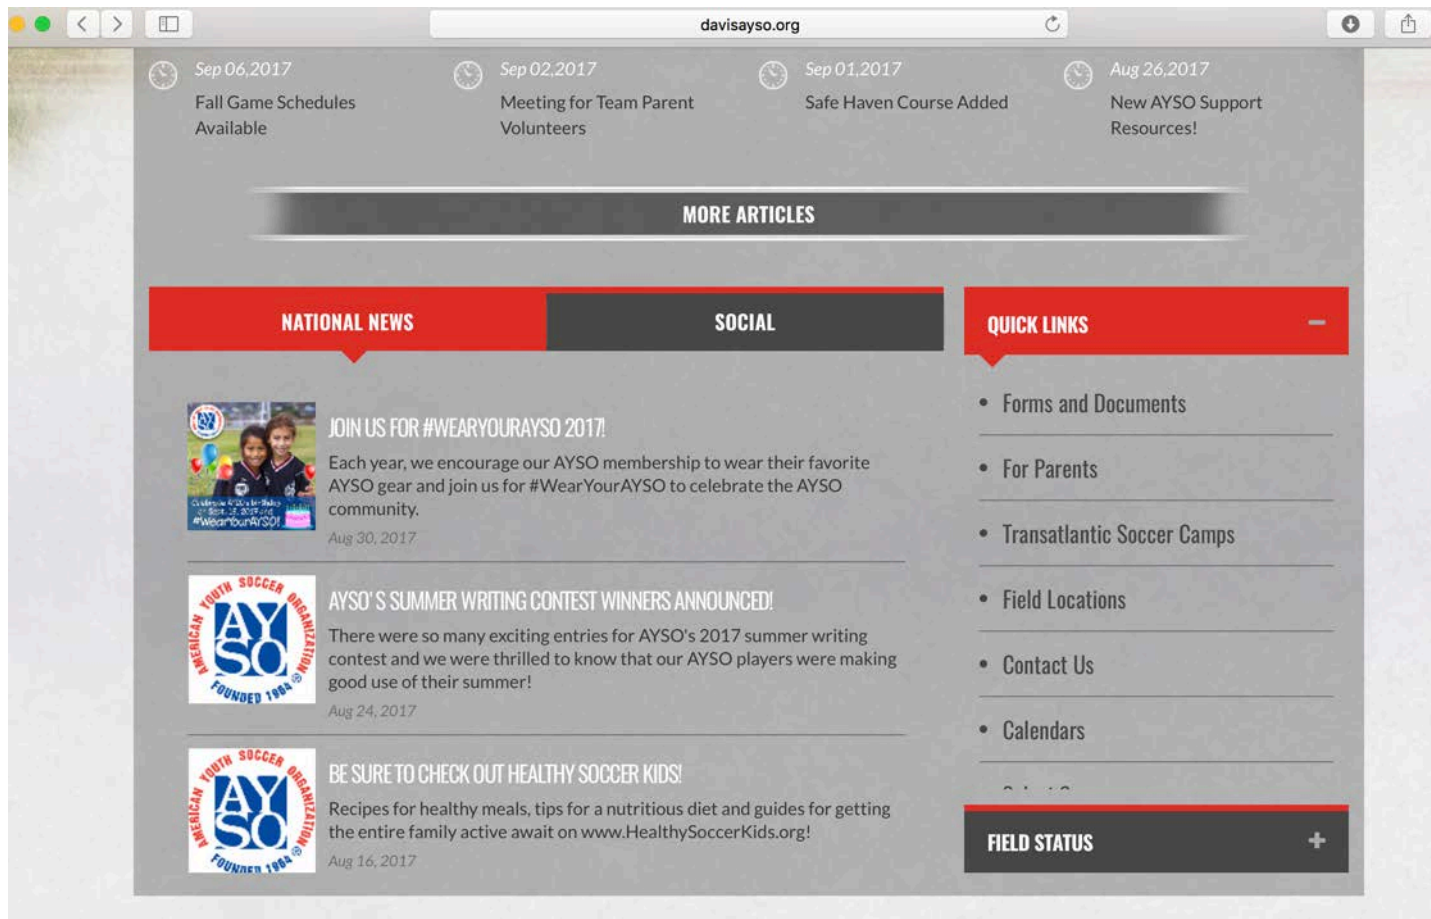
davisayso.org

Sep 06,2017
Fall Game Schedules Available

Sep 02,2017
Meeting for Team Parent Volunteers

Sep 01,2017
Safe Haven Course Added

Aug 26,2017
New AYSO Support Resources!

MORE ARTICLES

NATIONAL NEWS

SOCIAL

Celebrate AYSO's birthday on Sept. 15, 2017 and #WearYourAYSO!

JOIN US FOR #WEARYOURAYSO 2017!

Each year, we encourage our AYSO membership to wear their favorite AYSO gear and join us for #WearYourAYSO to celebrate the AYSO community.

Aug 30, 2017

AMERICAN YOUTH SOCCER ORGANIZATION AYSO FOUNDED 1964

AYSO'S SUMMER WRITING CONTEST WINNERS ANNOUNCED!

There were so many exciting entries for AYSO's 2017 summer writing contest and we were thrilled to know that our AYSO players were making good use of their summer!

Aug 24, 2017

AMERICAN YOUTH SOCCER ORGANIZATION AYSO FOUNDED 1964

BE SURE TO CHECK OUT HEALTHY SOCCER KIDS!

Recipes for healthy meals, tips for a nutritious diet and guides for getting the entire family active await on www.HealthySoccerKids.org!

Aug 16, 2017

QUICK LINKS

Forms and Documents

For Parents

Transatlantic Soccer Camps

Field Locations

Contact Us

Calendars

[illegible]

FIELD STATUS